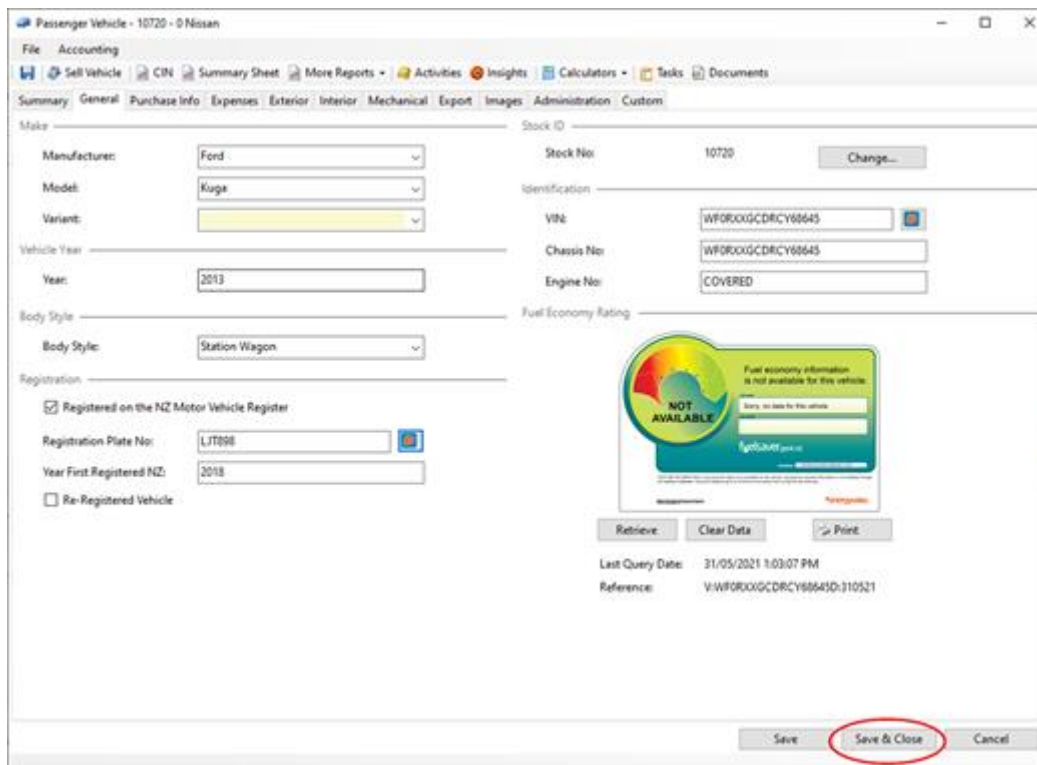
Passenger Vehicle - 10720 - 0 Nissan

File Accounting

Sell Vehicle | CIN | Summary Sheet | More Reports | Activities | Insights | Calculators | Tasks | Documents

Summary | General | Purchase Info | Expenses | Exterior | Interior | Mechanical | Export | Images | Administration | Custom

Make

Manufacturer: Ford

Model: Kuga

Variant:

Vehicle Year

Year: 2013

Body Style

Body Style: Station Wagon

Registration

Registered on the NZ Motor Vehicle Register

Registration Plate No: LJT898

Year First Registered NZ: 2018

Re-Registered Vehicle

Stock ID

Stock No: 10720 Change...

Identification

VIN: WF0RXXGCDRCY68645

Chassis No: WF0RXXGCDRCY68645

Engine No: COVERED

Fuel Economy Rating

NOT AVAILABLE

Fuel economy information is not available for this vehicle.

Sorry, no data for this vehicle

fuelsaver.govt.nz

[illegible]

Retrieve | Clear Data | Print

Last Query Date: 31/05/2021 1:03:07 PM

Reference: V:WF0RXXGCDRCY68645D:310521

Save | Save & Close | Cancel